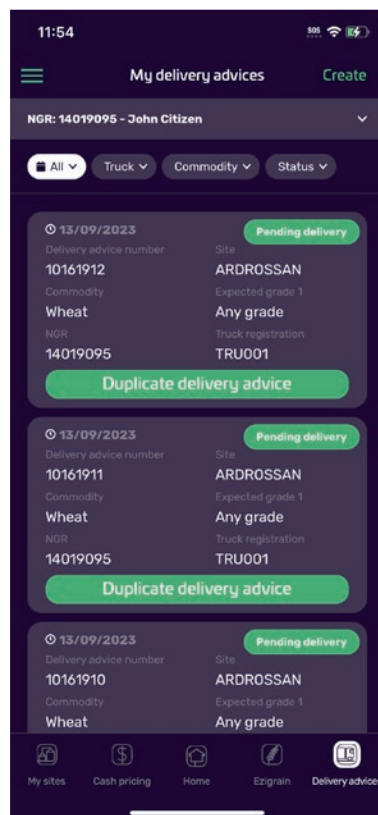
11:54

SOS

My delivery advices

Create

NGR: 14019095 - John Citizen

All

Truck

Commodity

Status

13/09/2023

Pending delivery

Delivery advice number
10161912

Site
ARDROSSAN

Commodity
Wheat

Expected grade 1
Any grade

NGR
14019095

Truck registration
TRU001

Duplicate delivery advice

13/09/2023

Pending delivery

Delivery advice number
10161911

Site
ARDROSSAN

Commodity
Wheat

Expected grade 1
Any grade

NGR
14019095

Truck registration
TRU001

Duplicate delivery advice

13/09/2023

Pending delivery

Delivery advice number
10161910

Site
ARDROSSAN

Commodity
Wheat

Expected grade 1
Any grade

My sites

Cash pricing

Home

Ezigrain

Delivery advice